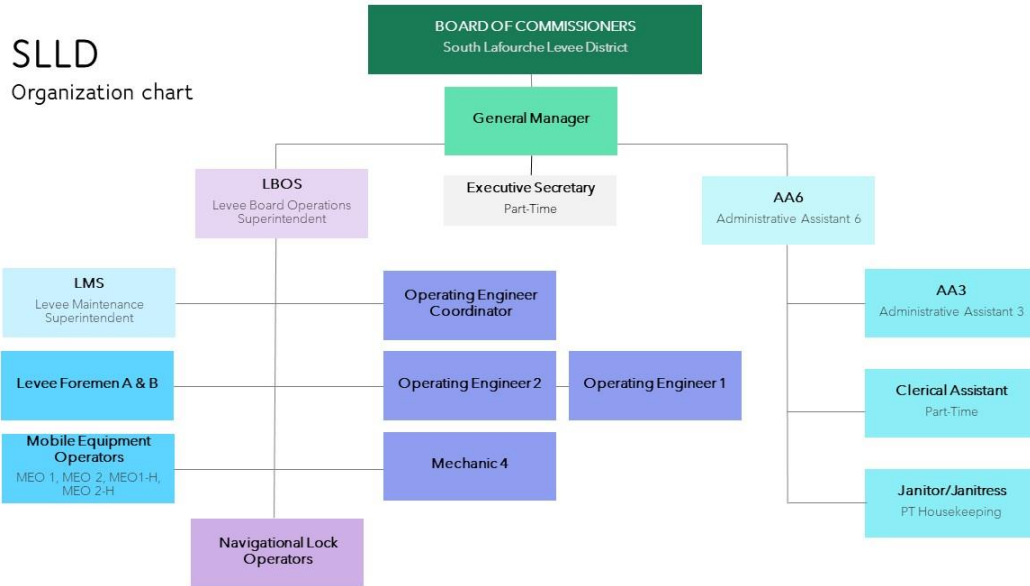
SLLD
Organization chart

BOARD OF COMMISSIONERS
South Lafourche Levee District

General Manager

LBOS
Levee Board Operations Superintendent

Executive Secretary
Part-Time

AA6
Administrative Assistant 6

LMS
Levee Maintenance Superintendent

Operating Engineer Coordinator

AA3
Administrative Assistant 3

Levee Foremen A & B

Operating Engineer 2

Operating Engineer 1

Clerical Assistant
Part-Time

Mobile Equipment Operators
MEO 1, MEO 2, MEO1-H, MEO 2-H

Mechanic 4

Janitor/Janitress
PT Housekeeping

Navigational Lock Operators